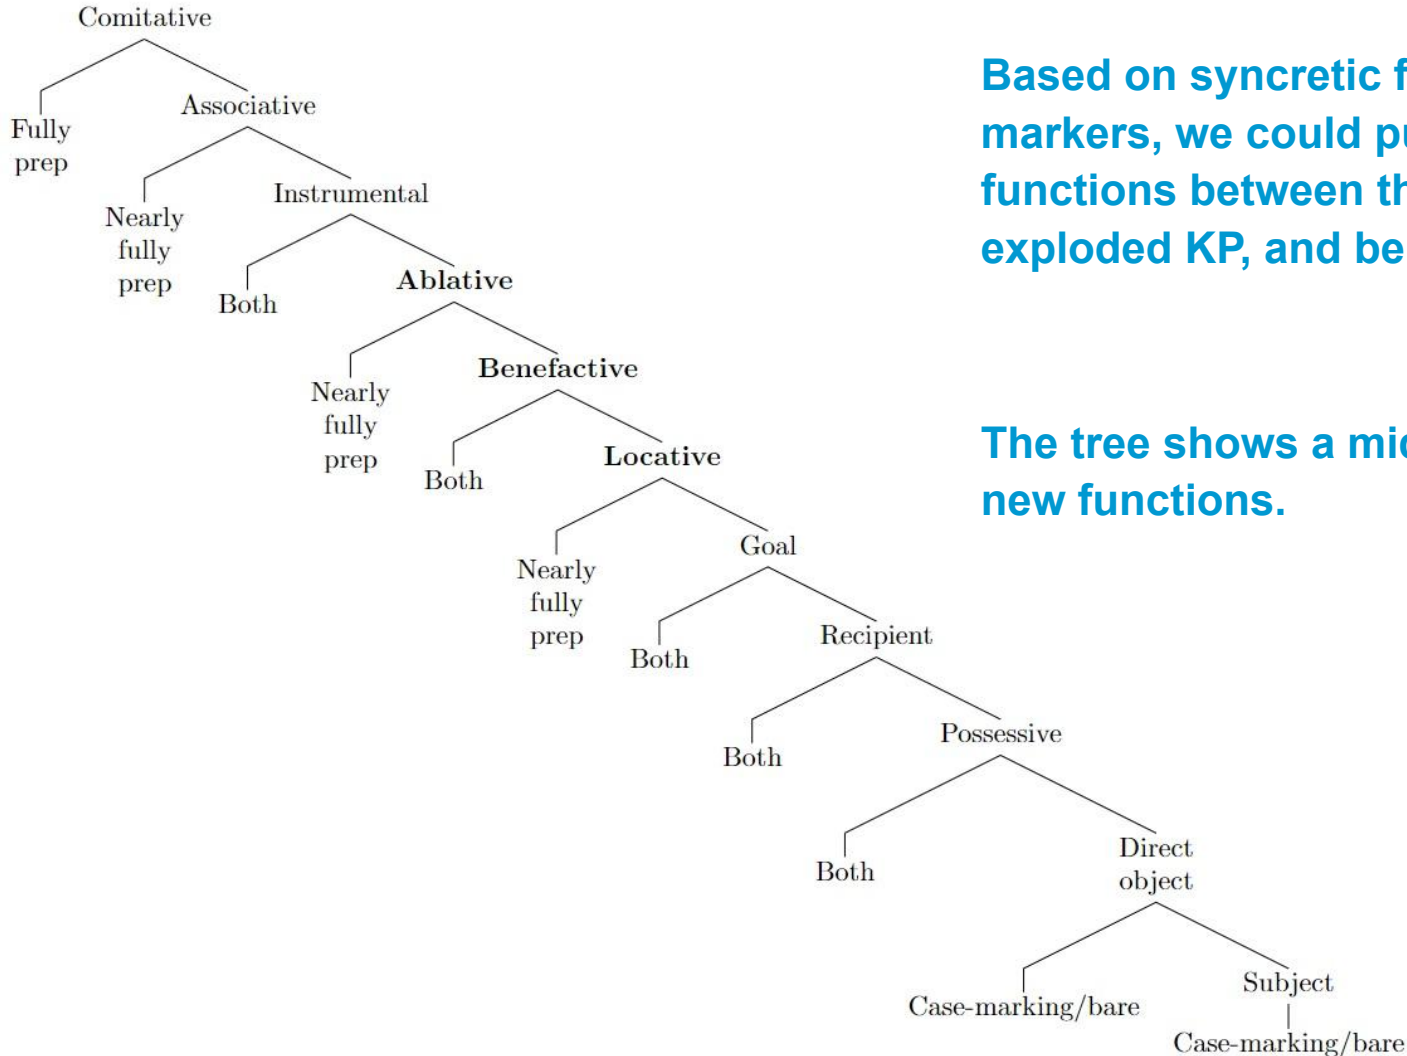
Comitative

Fully prep

Associative

Nearly fully prep

Instrumental

Both

**Ablative**

Nearly fully prep

**Benefactive**

Both

**Locative**

Nearly fully prep

Goal

Both

Recipient

Both

Possessive

Both

Direct object

Case-marking/bare

Subject

Case-marking/bare

**Based on syncretic f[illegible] markers, we could p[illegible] functions between th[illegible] exploded KP, and be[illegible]**

**The tree shows a mi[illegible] new functions.**